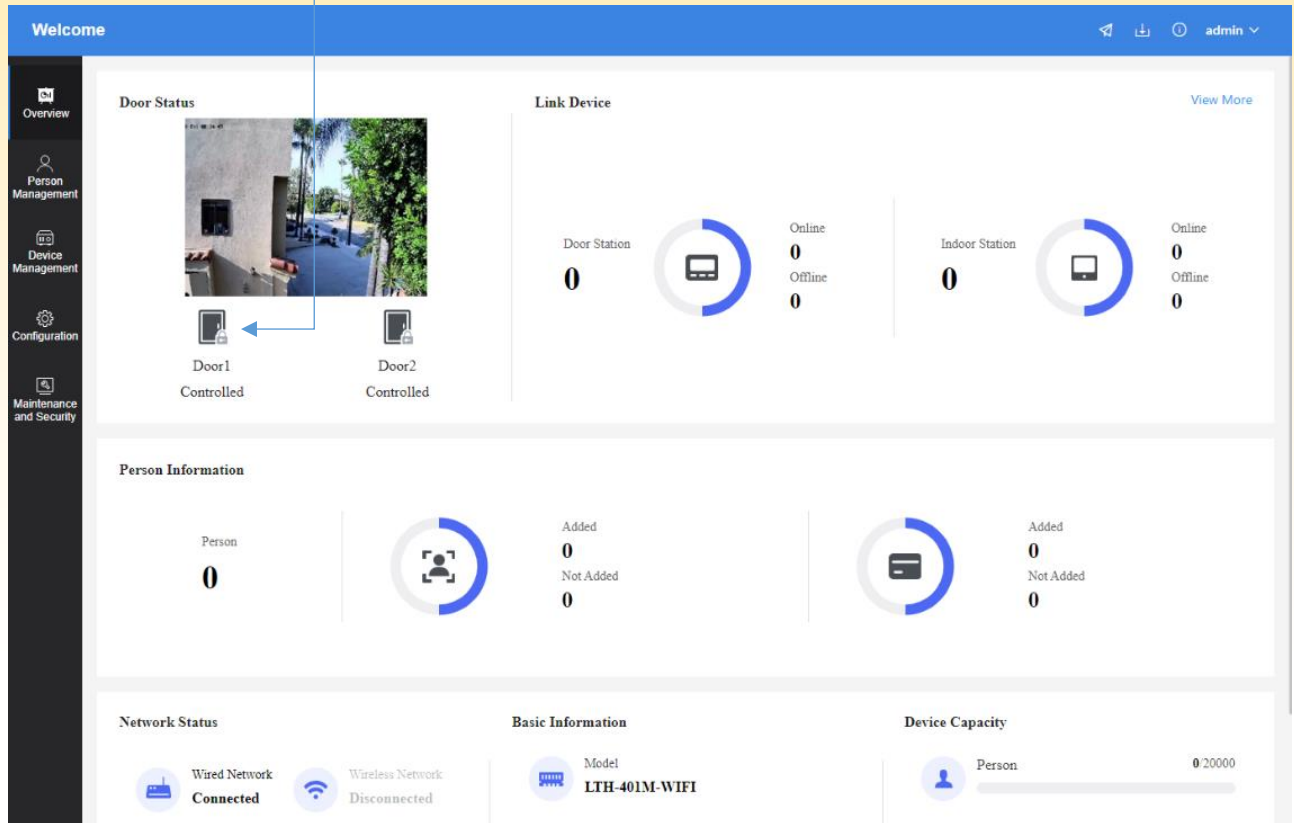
Welcome

admin

Overview

Person Management

Device Management

Configuration

Maintenance and Security

Door Status

Door1
Controlled

Door2
Controlled

Link Device

View More

Door Station
0

Online
0
Offline
0

Indoor Station
0

Online
0
Offline
0

Person Information

Person
0

Added
0
Not Added
0

Added
0
Not Added
0

Network Status

Wired Network
Connected

Wireless Network
Disconnected

Basic Information

Model
LTH-401M-WIFI

Device Capacity

Person
0/20000